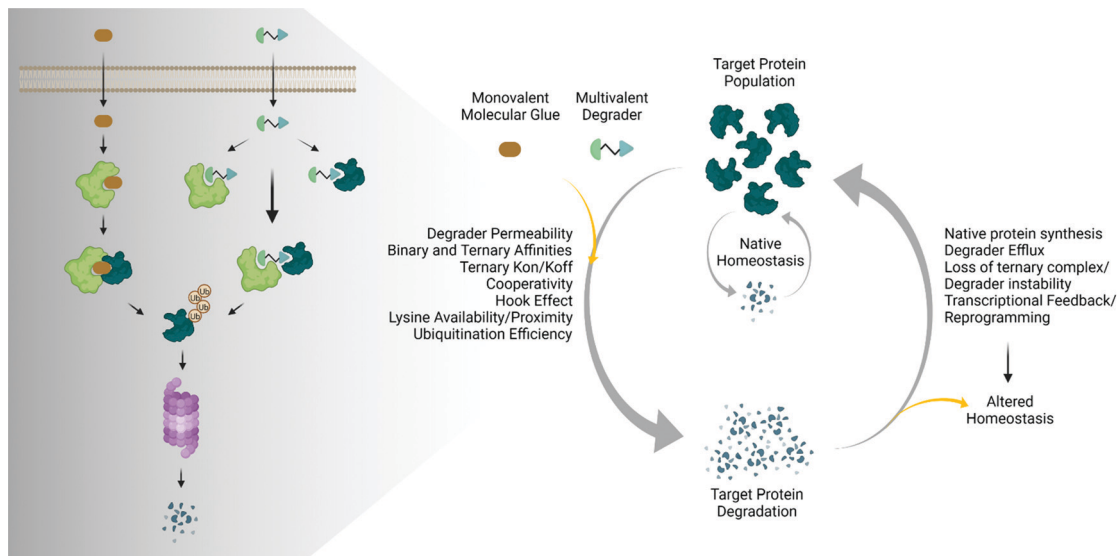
Ub
Ub
Ub
Ub

Monovalent Molecular Glue

Multivalent Degrader

Target Protein Population

Degrader Permeability
Binary and Ternary Affinities
Ternary Kon/Koff
Cooperativity
Hook Effect
Lysine Availability/Proximity
Ubiquitination Efficiency

Native Homeostasis

Native protein synthesis
Degrader Efflux
Loss of ternary complex/ Degrader instability
Transcriptional Feedback/ Reprogramming

Altered Homeostasis

Target Protein Degradation